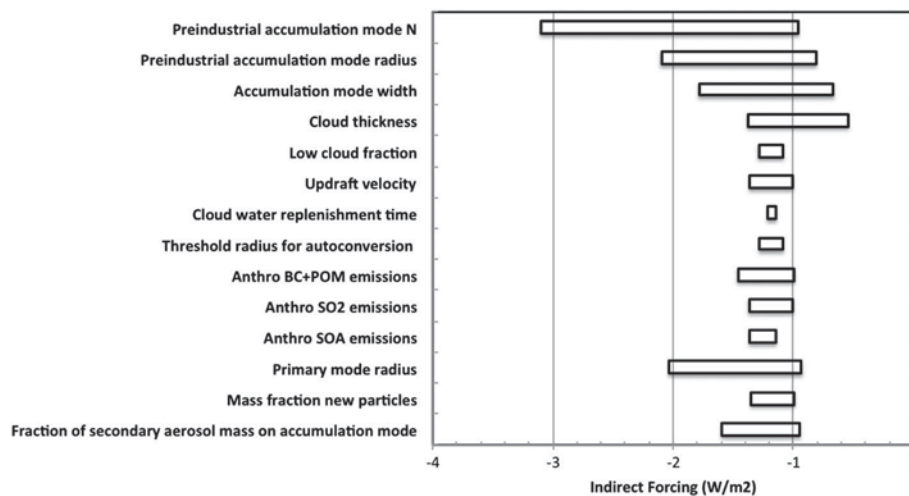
Preindustrial accumulation mode N
Preindustrial accumulation mode radius
Accumulation mode width
Cloud thickness
Low cloud fraction
Updraft velocity
Cloud water replenishment time
Threshold radius for autoconversion
Anthro BC+POM emissions
Anthro SO2 emissions
Anthro SOA emissions
Primary mode radius
Mass fraction new particles
Fraction of secondary aerosol mass on accumulation mode

-4
-3
-2
-1
Indirect Forcing (W/m2)